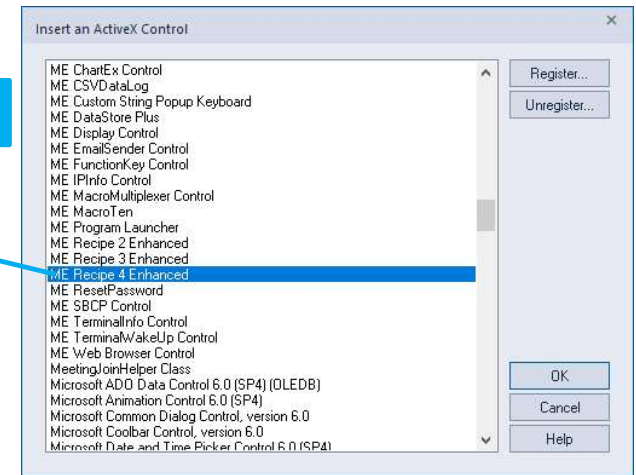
Insert an ActiveX Control

×

ME ChartEx Control
ME CSVDataLog
ME Custom String Popup Keyboard
ME DataStore Plus
ME Display Control
ME EmailSender Control
ME FunctionKey Control
ME IPInfo Control
ME MacroMultiplexer Control
ME MacroTen
ME Program Launcher
ME Recipe 2 Enhanced
ME Recipe 3 Enhanced
ME Recipe 4 Enhanced
ME ResetPassword
ME SBCP Control
ME TerminalInfo Control
ME TerminalWakeUp Control
ME Web Browser Control
MeetingJoinHelper Class
Microsoft ADO Data Control 6.0 (SP4) (OLEDB)
Microsoft Animation Control 6.0 (SP4)
Microsoft Common Dialog Control, version 6.0
Microsoft Coolbar Control, version 6.0
Microsoft Date and Time Picker Control 6.0 (SP4)

Register...
Unregister...
OK
Cancel
Help